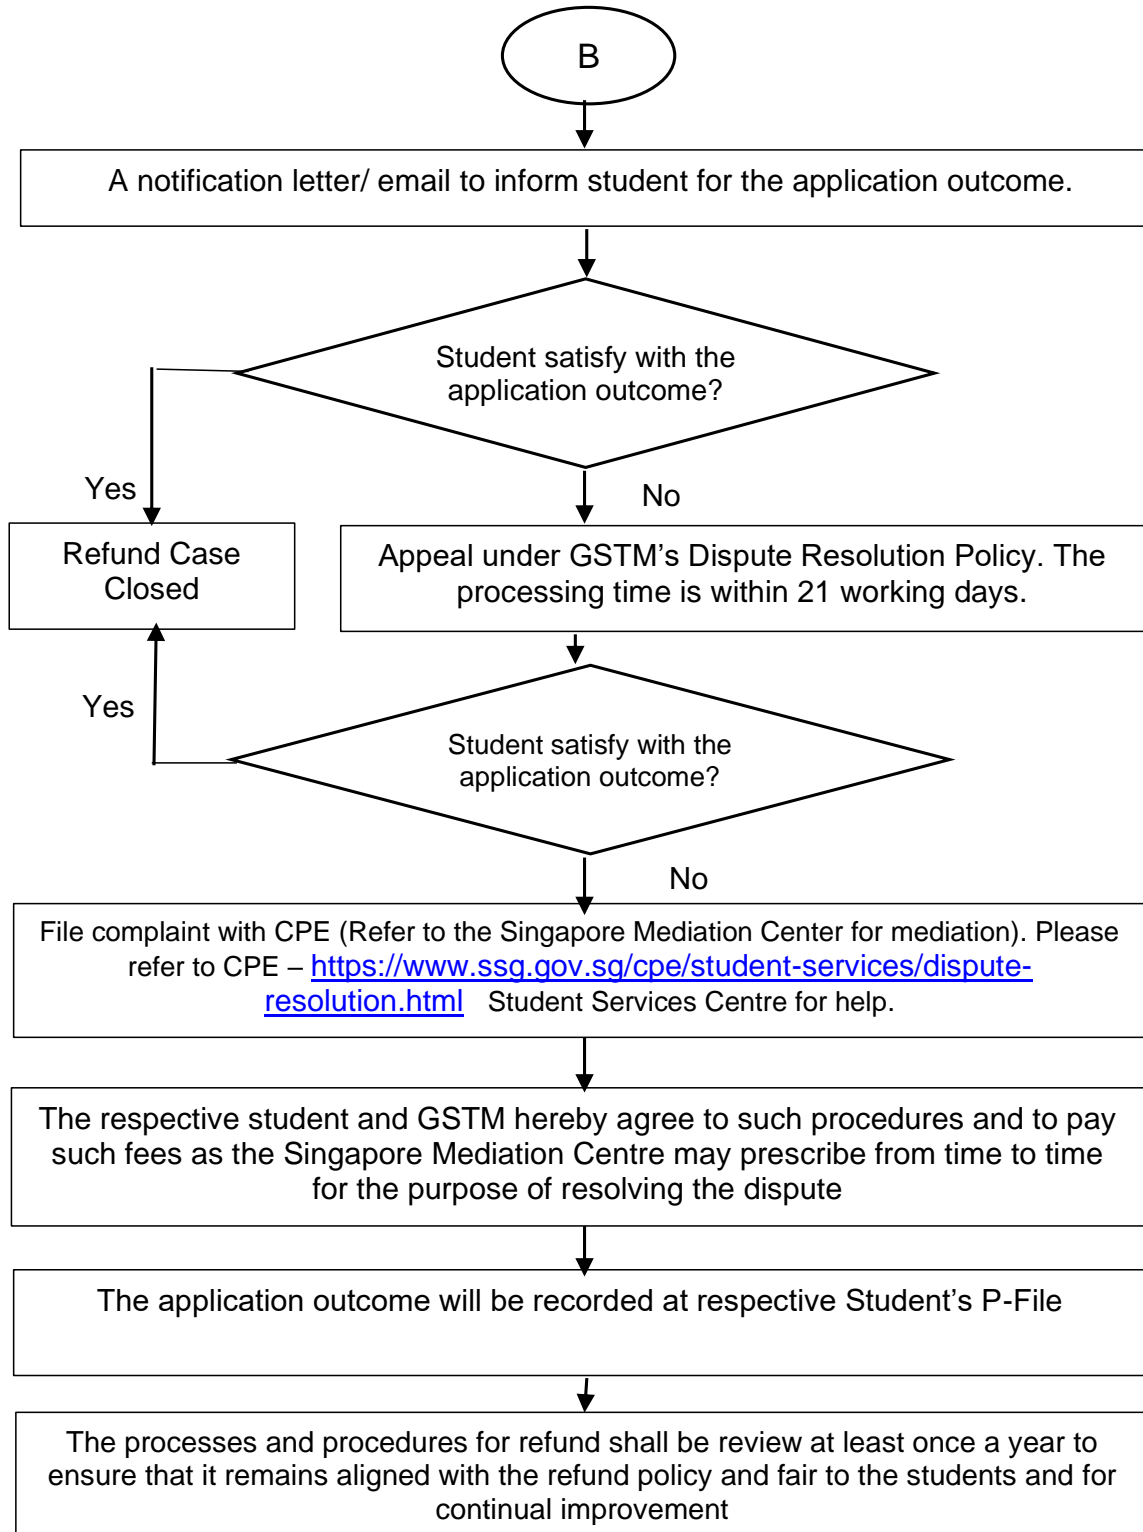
B

A notification letter/ email to inform student for the application outcome.

Student satisfy with the application outcome?

Yes

No

Refund Case Closed

Appeal under GSTM's Dispute Resolution Policy. The processing time is within 21 working days.

Yes

Student satisfy with the application outcome?

No

File complaint with CPE (Refer to the Singapore Mediation Center for mediation). Please refer to CPE – https://www.ssg.gov.sg/cpe/student-services/dispute-resolution.html Student Services Centre for help.

The respective student and GSTM hereby agree to such procedures and to pay such fees as the Singapore Mediation Centre may prescribe from time to time for the purpose of resolving the dispute

The application outcome will be recorded at respective Student's P-File

The processes and procedures for refund shall be review at least once a year to ensure that it remains aligned with the refund policy and fair to the students and for continual improvement